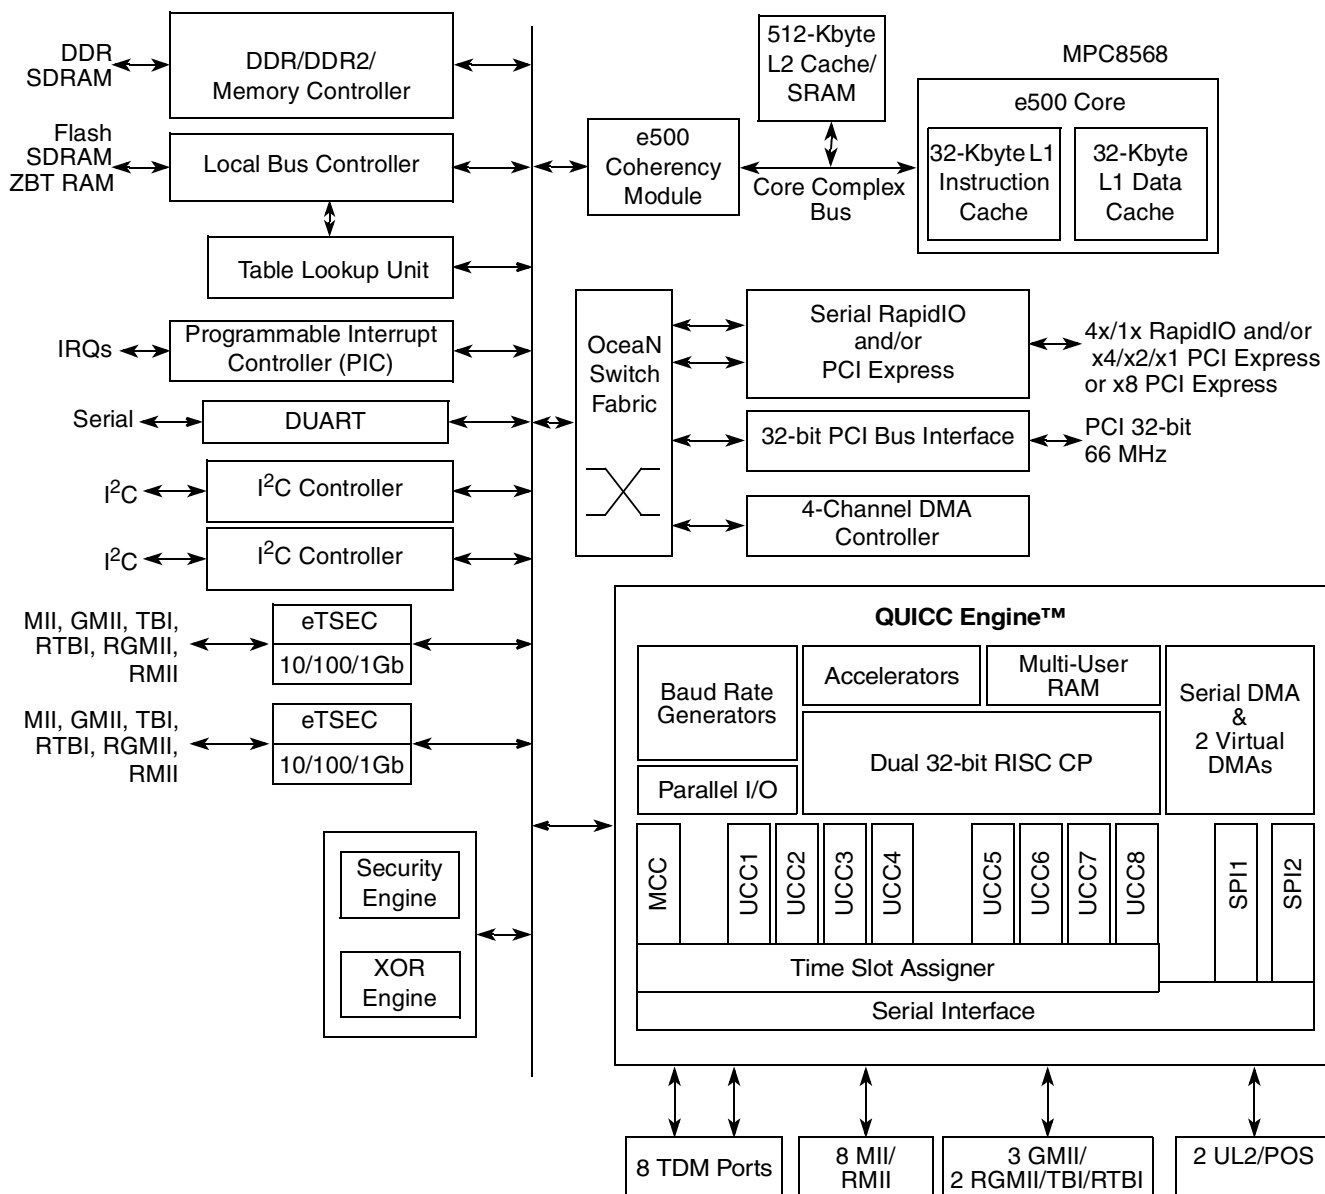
DDR SDRAM

DDR/DDR2/ Memory Controller

512-Kbyte L2 Cache/ SRAM

MPC8568

e500 Core

Flash SDRAM ZBT RAM

Local Bus Controller

e500 Coherency Module

Core Complex Bus

32-Kbyte L1 Instruction Cache

32-Kbyte L1 Data Cache

Table Lookup Unit

OceaN Switch Fabric

Serial RapidIO and/or PCI Express

4x/1x RapidIO and/or x4/x2/x1 PCI Express or x8 PCI Express

IRQs

Programmable Interrupt Controller (PIC)

Serial

DUART

32-bit PCI Bus Interface

PCI 32-bit 66 MHz

$I^2C$

$I^2C$ Controller

4-Channel DMA Controller

$I^2C$

$I^2C$ Controller

MII, GMII, TBI, RTBI, RGMII, RMII

eTSEC

10/100/1Gb

QUICC Engine™

MII, GMII, TBI, RTBI, RGMII, RMII

eTSEC

10/100/1Gb

Baud Rate Generators

Accelerators

Multi-User RAM

Serial DMA & 2 Virtual DMAs

Dual 32-bit RISC CP

Parallel I/O

MCC

UCC1

UCC2

UCC3

UCC4

UCC5

UCC6

UCC7

UCC8

SPI1

SPI2

Security Engine

XOR Engine

Time Slot Assigner

Serial Interface

8 TDM Ports

8 MII/ RMII

3 GMII/ 2 RGMII/TBI/RTBI

2 UL2/POS